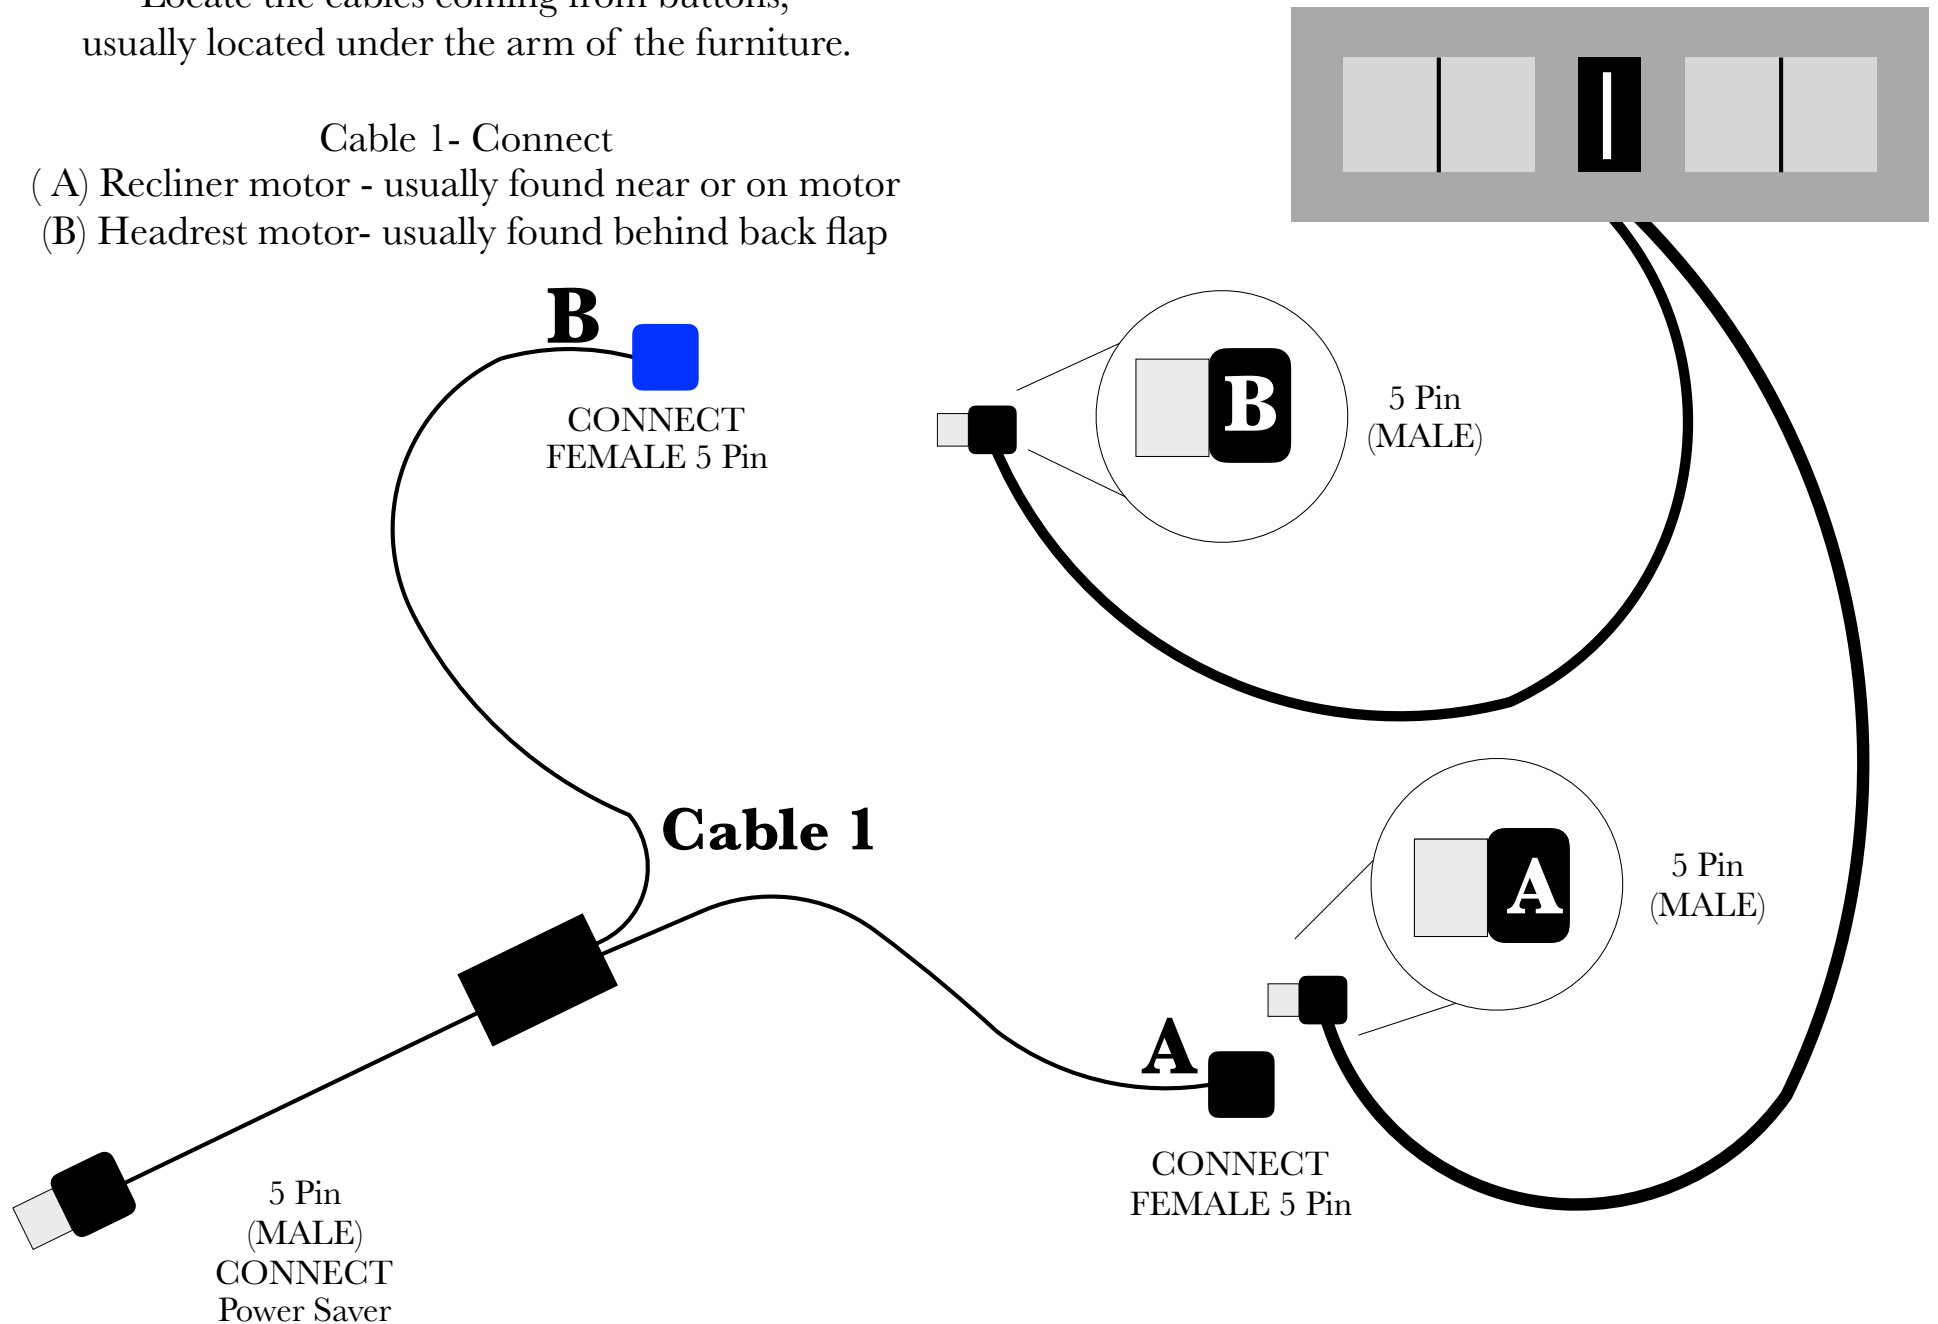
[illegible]
usually located under the arm of the furniture.

Cable 1- Connect
( A) Recliner motor - usually found near or on motor
(B) Headrest motor- usually found behind back flap

B

CONNECT
FEMALE 5 Pin

B

5 Pin
(MALE)

Cable 1

A

5 Pin
(MALE)

A

CONNECT
FEMALE 5 Pin

5 Pin
(MALE)
CONNECT
Power Saver